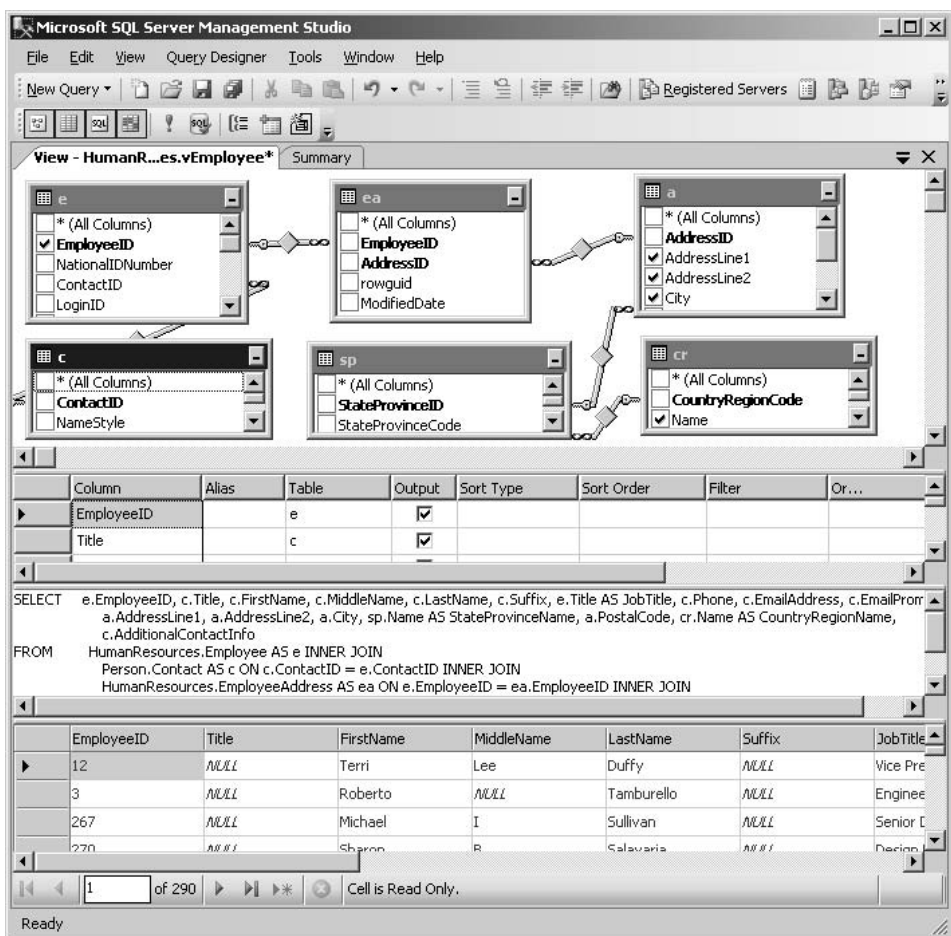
Microsoft SQL Server Management Studio

File Edit View Query Designer Tools Window Help

New Query Registered Servers

View - HumanR...es.vEmployee* Summary

e
* (All Columns)
EmployeeID
NationalIDNumber
ContactID
LoginID

ea
* (All Columns)
EmployeeID
AddressID
rowguid
ModifiedDate

a
* (All Columns)
AddressID
AddressLine1
AddressLine2
City

c
* (All Columns)
ContactID
NameStyle

sp
* (All Columns)
StateProvinceID
StateProvinceCode

cr
* (All Columns)
CountryRegionCode
Name

| | Column | Alias | Table | Output | Sort Type | Sort Order | Filter | Or... |
|---|---|---|---|---|---|---|---|---|
| | EmployeeID | | e | ☑ | | | | |
| | Title | | c | ☑ | | | | |

SELECT e.EmployeeID, c.Title, c.FirstName, c.MiddleName, c.LastName, c.Suffix, e.Title AS JobTitle, c.Phone, c.EmailAddress, c.EmailProm
a.AddressLine1, a.AddressLine2, a.City, sp.Name AS StateProvinceName, a.PostalCode, cr.Name AS CountryRegionName,
c.AdditionalContactInfo
FROM HumanResources.Employee AS e INNER JOIN
Person.Contact AS c ON c.ContactID = e.ContactID INNER JOIN
HumanResources.EmployeeAddress AS ea ON e.EmployeeID = ea.EmployeeID INNER JOIN

| | EmployeeID | Title | FirstName | MiddleName | LastName | Suffix | JobTitle |
|---|---|---|---|---|---|---|---|
| | 12 | NULL | Terri | Lee | Duffy | NULL | Vice Pre |
| | 3 | NULL | Roberto | NULL | Tamburello | NULL | Enginee |
| | 267 | NULL | Michael | I | Sullivan | NULL | Senior [ |
| | 270 | NULL | Sharon | B | Salavaria | NULL | Design |

1 of 290 Cell is Read Only.

Ready